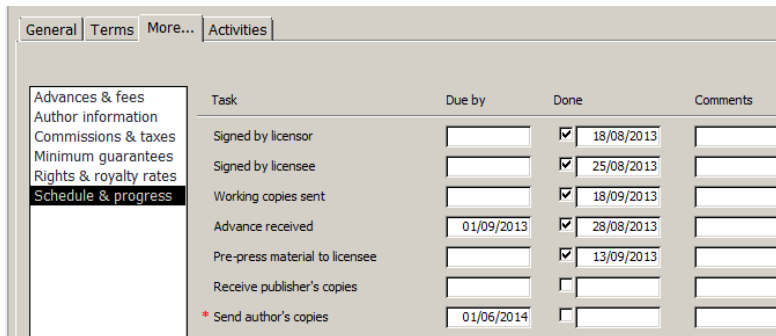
General | Terms | More... | Activities

Advances & fees
Author information
Commissions & taxes
Minimum guarantees
Rights & royalty rates
Schedule & progress

| Task | Due by | Done | Comments |
|---|---|---|---|
| Signed by licensor | | 18/08/2013 | |
| Signed by licensee | | 25/08/2013 | |
| Working copies sent | | 18/09/2013 | |
| Advance received | 01/09/2013 | 28/08/2013 | |
| Pre-press material to licensee | | 13/09/2013 | |
| Receive publisher's copies | | | |
| * Send author's copies | 01/06/2014 | | |